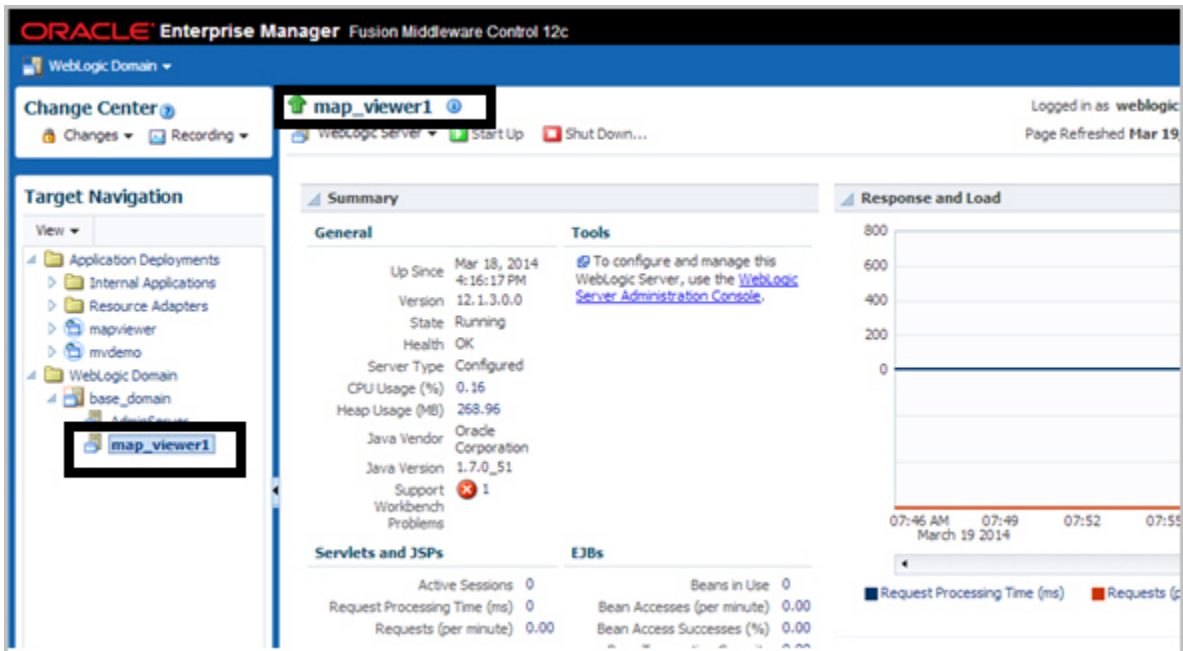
ORACLE Enterprise Manager Fusion Middleware Control 12c

WebLogic Domain ▾

Change Center
Changes ▾ Recording ▾

Target Navigation
View ▾
Application Deployments
Internal Applications
Resource Adapters
mapviewer
mvdemo
WebLogic Domain
base_domain
AdminServer
map_viewer1

map_viewer1
WebLogic Server ▾ Start Up Shut Down...

Logged in as weblogic
Page Refreshed Mar 19

Summary

General
Up Since Mar 18, 2014 4:16:17 PM
Version 12.1.3.0.0
State Running
Health OK
Server Type Configured
CPU Usage (%) 0.16
Heap Usage (MB) 268.96
Java Vendor Oracle Corporation
Java Version 1.7.0_51
Support Workbench Problems 1

Tools
To configure and manage this WebLogic Server, use the WebLogic Server Administration Console.

Servlets and JSPs
Active Sessions 0
Request Processing Time (ms) 0
Requests (per minute) 0.00

EJBs
Beans in Use 0
Bean Accesses (per minute) 0.00
Bean Access Successes (%) 0.00

Response and Load
800
600
400
200
0
07:46 AM March 19 2014
07:49
07:52
07:55

Request Processing Time (ms)
Requests (p